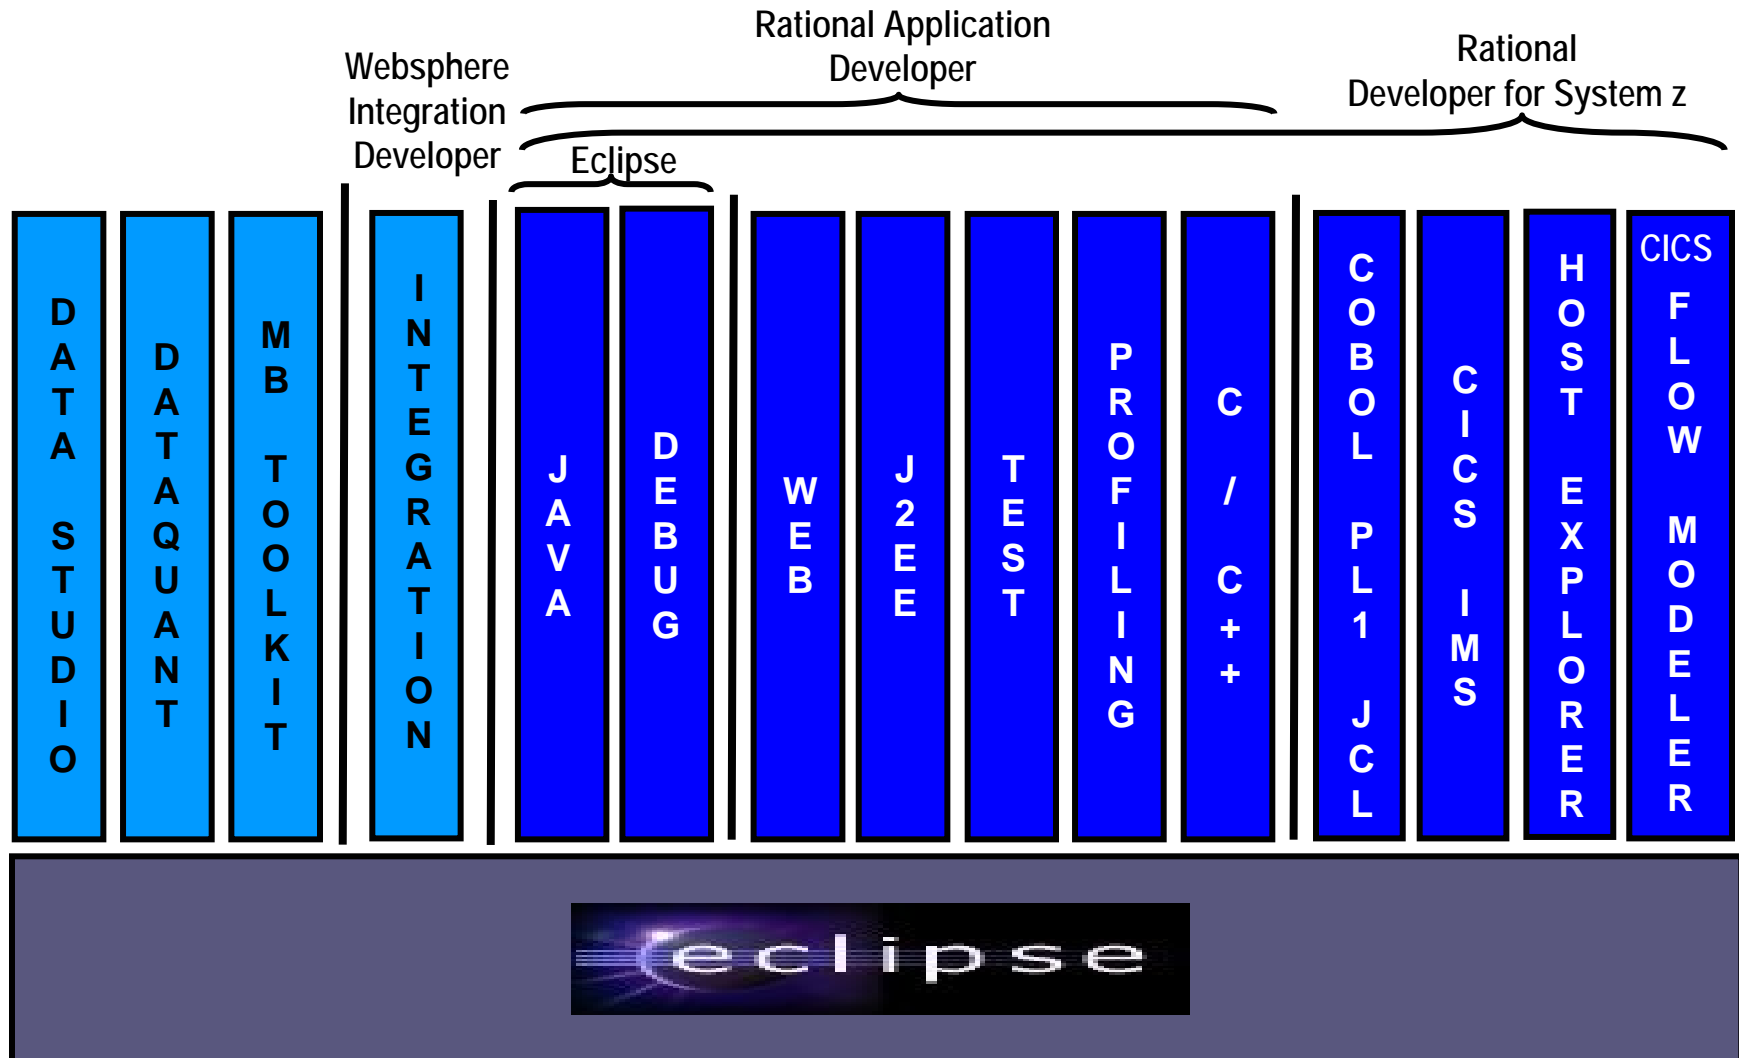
Rational Application Developer

Websphere Integration Developer

Rational Developer for System z

Eclipse

DATA STUDIO

DATAQUANT

MB TOOLKIT

INTEGRATION

JAVA

DEBUG

WEB

J2EE

TEST

PROFILING

C / C++

COBOL PL1 JCL

CICS IMS

HOST EXPLORER

CICS FLOW MODELER

eclipse